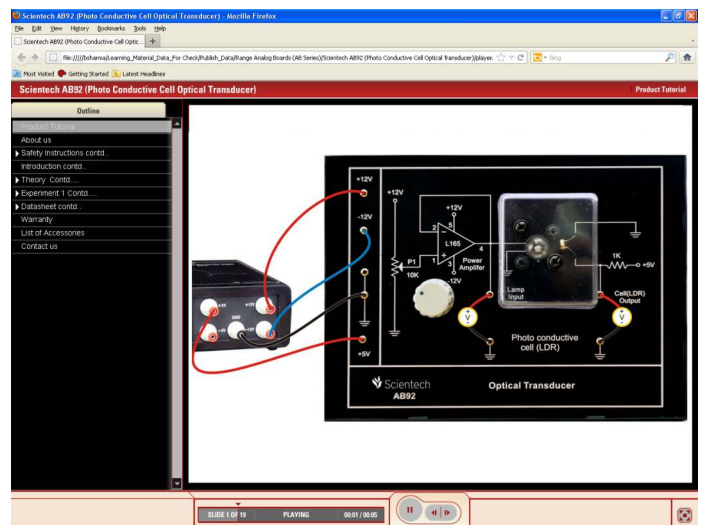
Scientech AB92 (Photo Conductive Cell Optical Transducer) - Mozilla Firefox

File Edit View History Bookmarks Tools Help

Scientech AB92 (Photo Conductive Cell Optic... +

file:///I:/bsharma/Learning_Material_Data_For Check/Publish_Data/Range Analog Boards (AB Series)/Scientech AB92 (Photo Conductive Cell Optical Transducer)/player.

Bing

Most Visited Getting Started Latest Headlines

Scientech AB92 (Photo Conductive Cell Optical Transducer)

Product Tutorial

Outline

Product Tutorial
About us
Safety Instructions contd..
Introduction contd..
Theory Contd.....
Experiment 1 Contd.....
Datasheet contd..
Warranty
List of Accessories
Contact us

+12V
-12V
+5V
+12V
+12V
-12V
2
3
7
4
6
L165
Power Amplifier
P1
10K
1K
+5V
Lamp Input
Cell(LDR) Output
V
V
Photo conductive cell (LDR)
Scientech
AB92
Optical Transducer
+5V
+12V
-12V
GND

SLIDE 1 OF 19 PLAYING 00:01 / 00:05